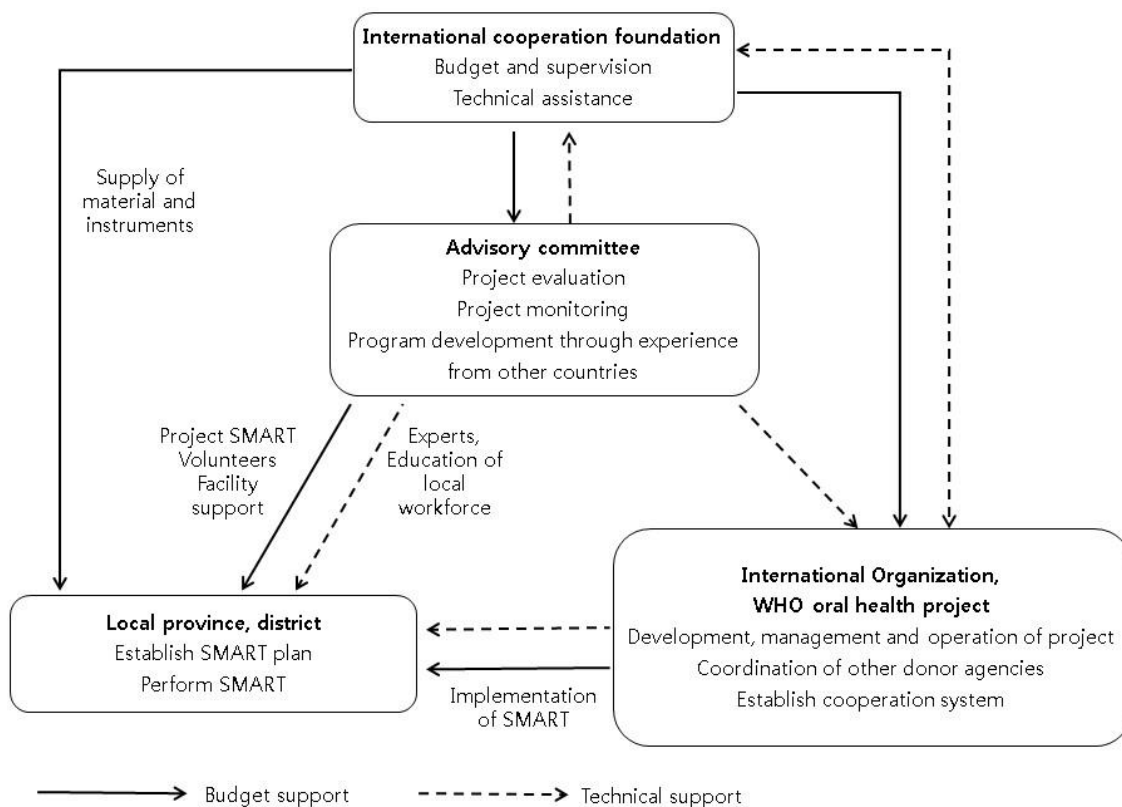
International cooperation foundation
Budget and supervision
Technical assistance

Supply of material and instruments

Advisory committee
Project evaluation
Project monitoring
Program development through experience from other countries

Project SMART
Volunteers
Facility support

Experts,
Education of local workforce

Local province, district
Establish SMART plan
Perform SMART

International Organization,
WHO oral health project
Development, management and operation of project
Coordination of other donor agencies
Establish cooperation system

Implementation of SMART

Budget support
Technical support